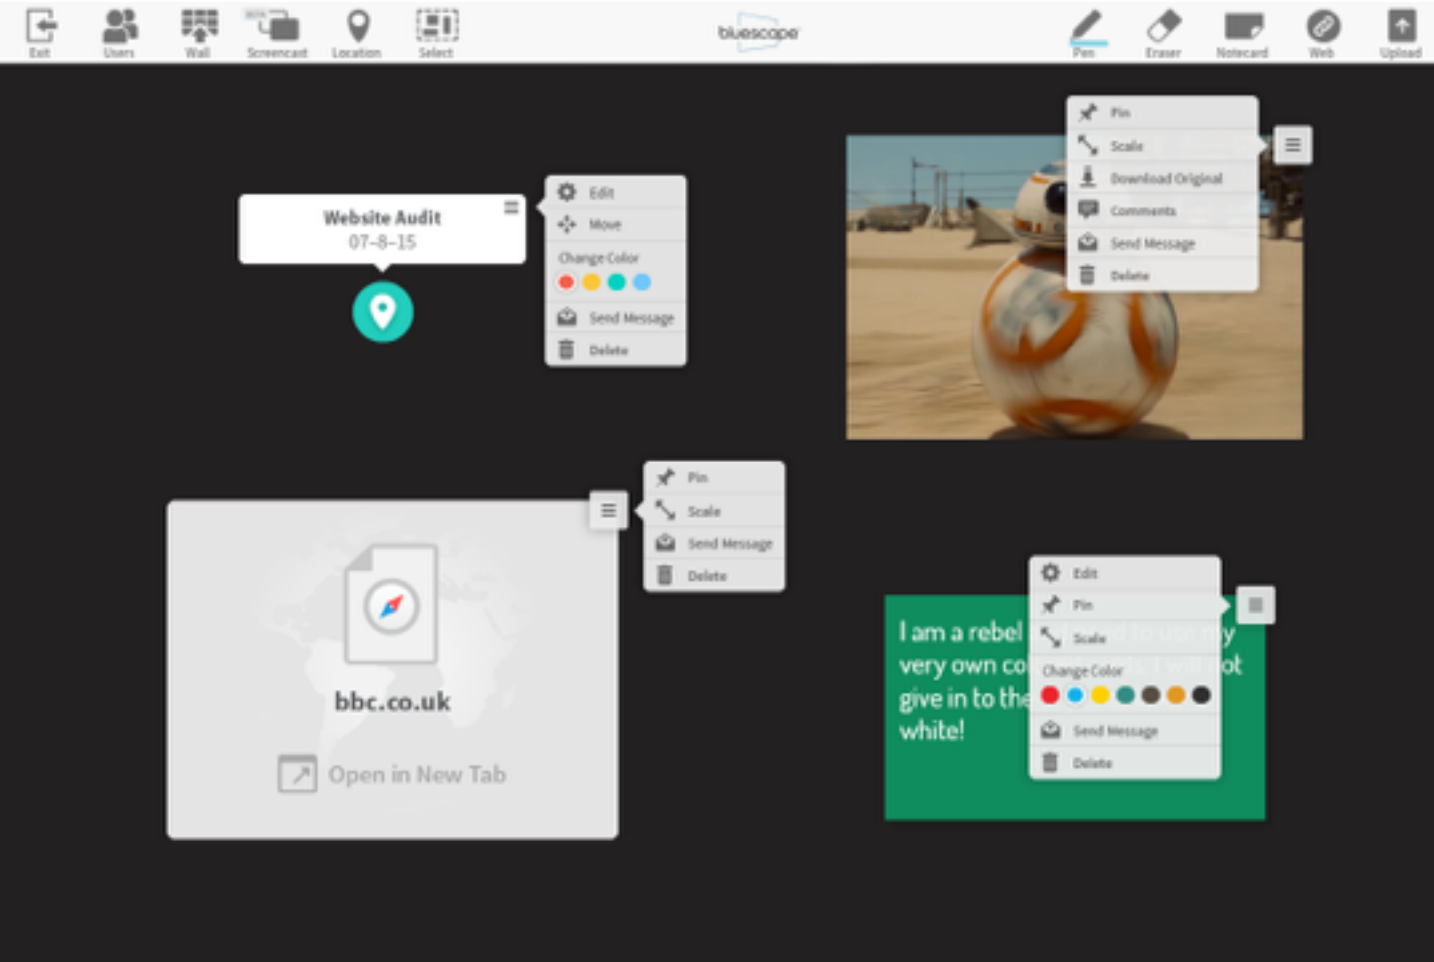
Exit Users Wall Screencast Location Select

bluescape

Pen Eraser Notecard Web Upload

Website Audit
07-8-15

Edit
Move
Change Color
Send Message
Delete

Pin
Scale
Download Original
Comments
Send Message
Delete

Pin
Scale
Send Message
Delete

bbc.co.uk

Open in New Tab

I am a rebel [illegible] very own co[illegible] give in to the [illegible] white!

Edit
Pin
Scale
Change Color
Send Message
Delete